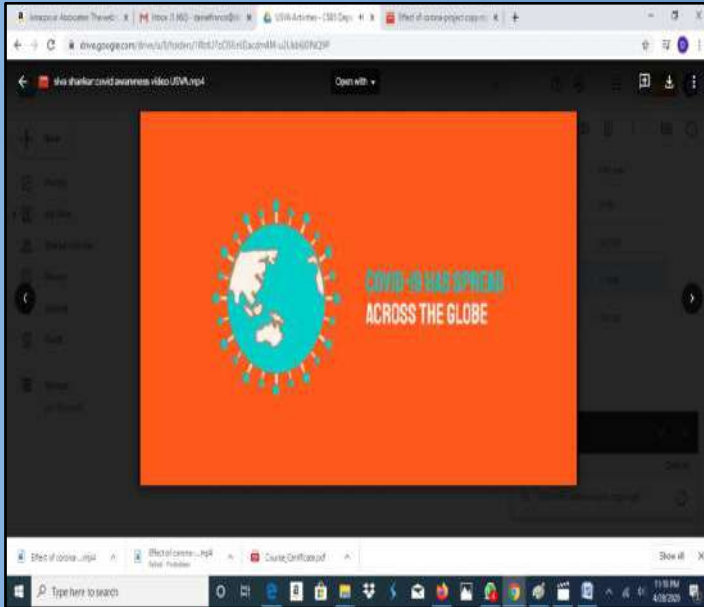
COVID-19 HAS SPREAD
ACROSS THE GLOBE

siva shankar covid awareness video USVA.mp4

Open with

drive.google.com/drive/u/1/folders/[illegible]

Effect of corona ...mp4

Effect of corona ...mp4

Course_Certificate.pdf

Show all

Type here to search

11:18 PM
4/28/2020